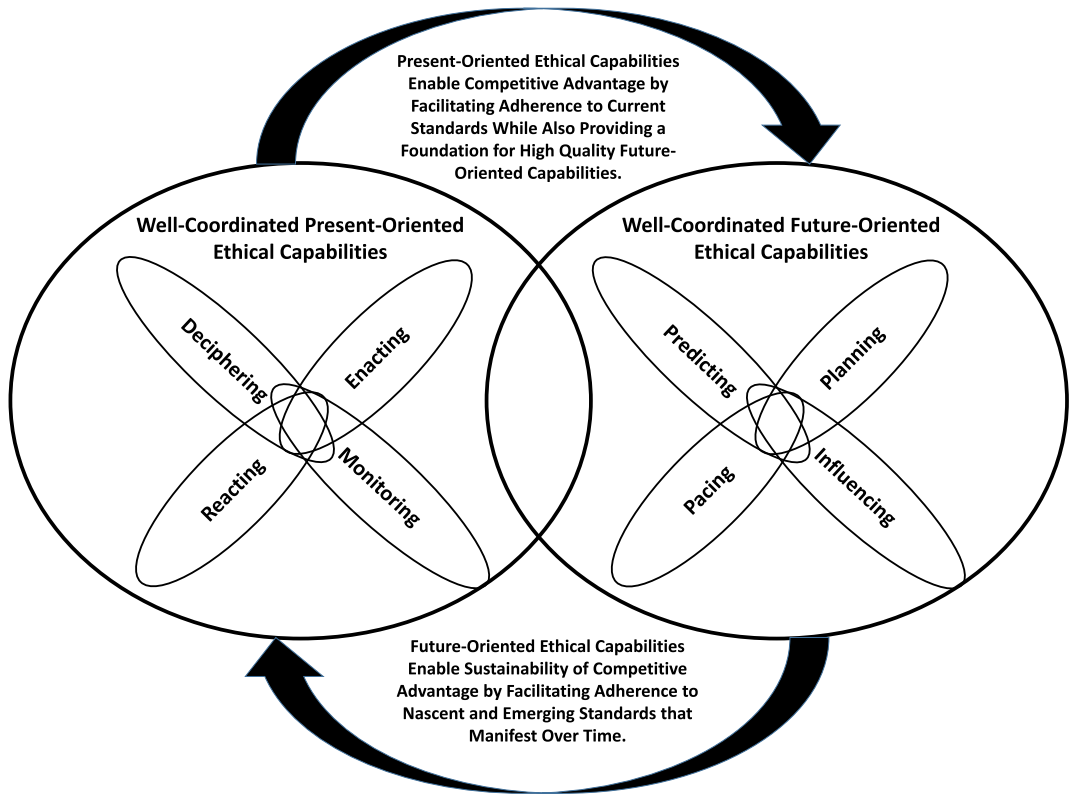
Present-Oriented Ethical Capabilities Enable Competitive Advantage by Facilitating Adherence to Current Standards While Also Providing a Foundation for High Quality Future-Oriented Capabilities.

Well-Coordinated Present-Oriented Ethical Capabilities

Deciphering

Enacting

Reacting

Monitoring

Well-Coordinated Future-Oriented Ethical Capabilities

Predicting

Planning

Pacing

Influencing

Future-Oriented Ethical Capabilities Enable Sustainability of Competitive Advantage by Facilitating Adherence to Nascent and Emerging Standards that Manifest Over Time.